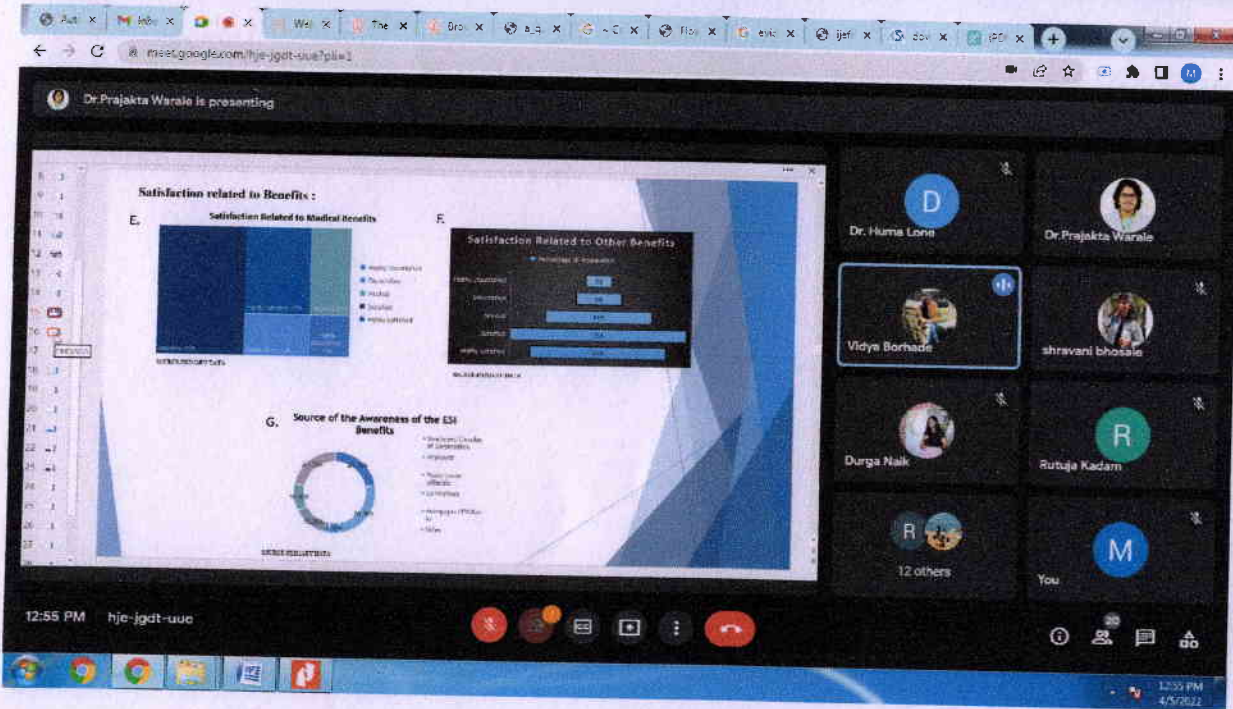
meet.google.com/hje-jgdt-uue?pli=1

Dr.Prajakta Warale is presenting

Satisfaction related to Benefits :

E.

Satisfaction Related to Medical Benefits

F.

Satisfaction Related to Other Benefits

G.

Source of the Awareness of the ESI Benefits

Dr. Huma Lone

Dr.Prajakta Warale

Vidya Borhade

shravani bhosale

Durga Naik

Rutuja Kadam

12 others

You

12:55 PM hje-jgdt-uue

20

12:55 PM
4/5/2022